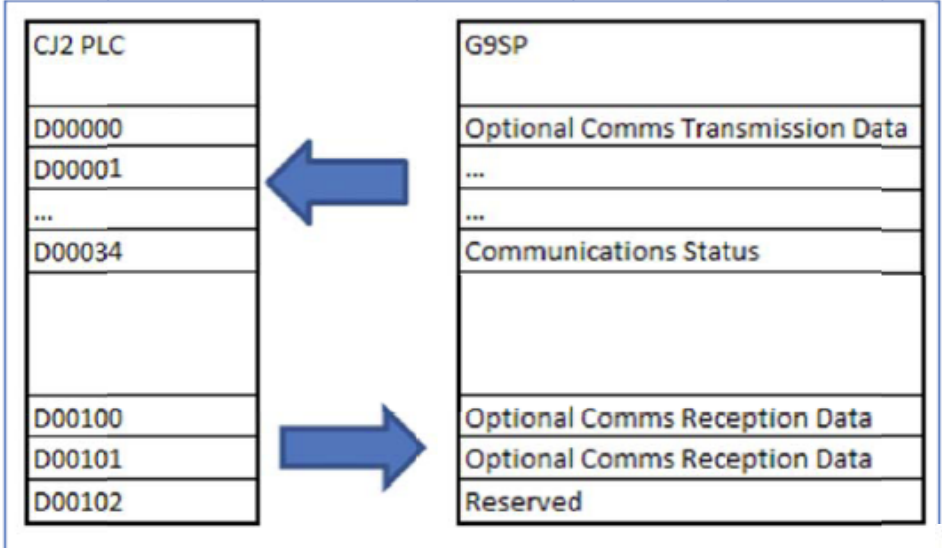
| CJ2 PLC |
|---|
| D00000 |
| D00001 |
| ... |
| D00034 |
| |
| D00100 |
| D00101 |
| D00102 |

| G9SP |
|---|
| Optional Comms Transmission Data |
| ... |
| ... |
| Communications Status |
| |
| Optional Comms Reception Data |
| Optional Comms Reception Data |
| Reserved |